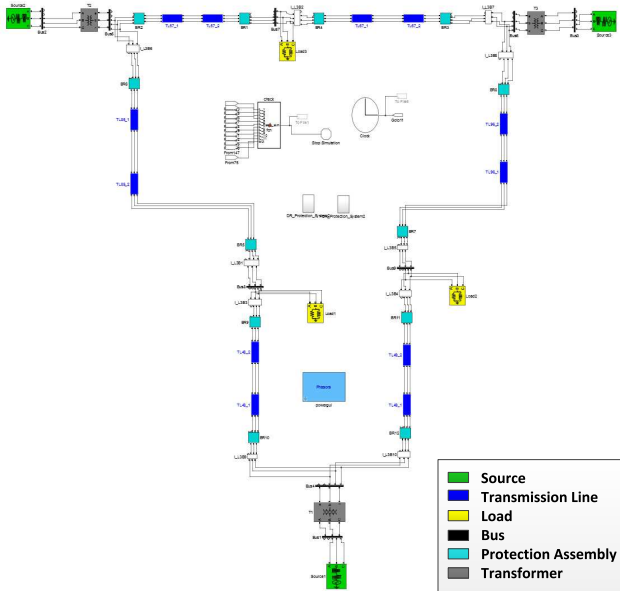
Source2
T2
Bus1
Bus6
BR2
TL67_1
TL67_2
BR1
Bus7
L_S62
Load3
BR4
TL87_1
TL87_2
BR3
L_S87
T3
Bus8
Source3
L_S86
BR5
TL56_1
TL56_2
L_S89
BR6
TL89_1
TL89_2
Stop Simulation
Clock
Goto11
From75
OR_Protection_System
Protection_System2
BR9
L_S61
Bus5
L_S53
BR8
Load1
TL45_2
TL45_1
BR10
L_S45
BR7
L_S92
Bus9
Load2
L_S94
BR11
TL49_2
TL49_1
BR12
L_S410
Phasors
powergui
Bus4
T1
Bus1
Source1
Source
Transmission Line
Load
Bus
Protection Assembly
Transformer